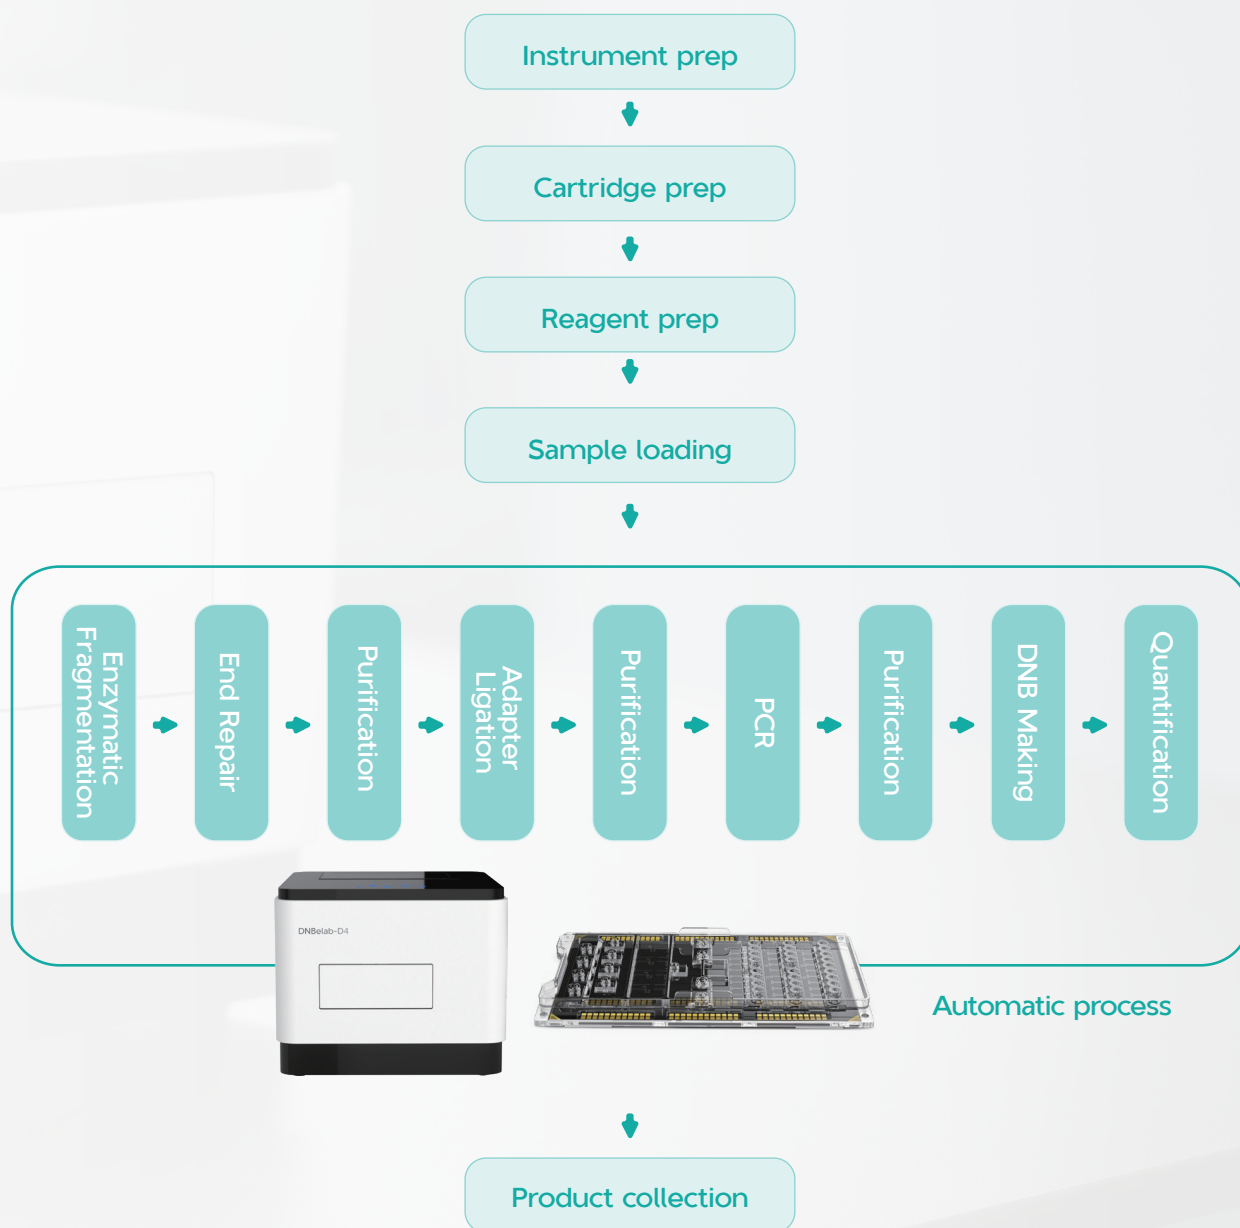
Instrument prep

Cartridge prep

Reagent prep

Sample loading

Enzymatic Fragmentation

End Repair

Purification

Adapter Ligation

Purification

PCR

Purification

DNB Making

Quantification

DNBelab-D4

Automatic process

Product collection